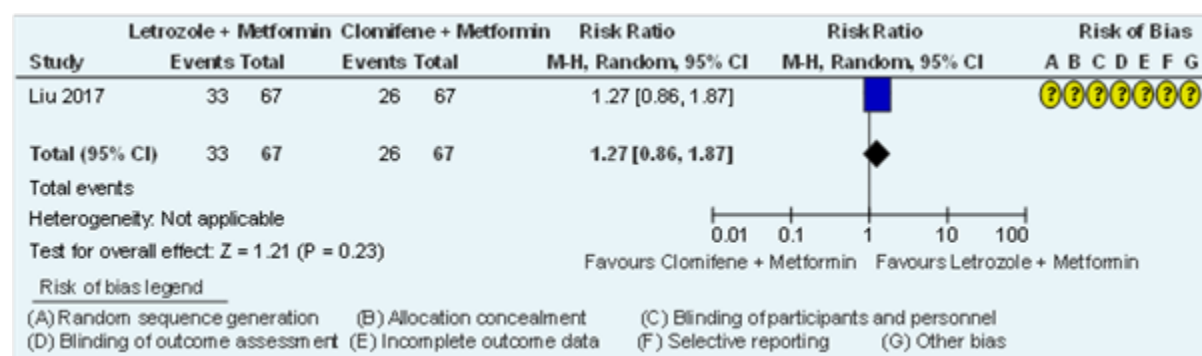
| Study | Letrozole + Metformin Events | Letrozole + Metformin Total | Clomifene + Metformin Events | Clomifene + Metformin Total | Risk Ratio M-H, Random, 95% CI | Risk Ratio M-H, Random, 95% CI | Risk of Bias A B C D E F G |
|---|---|---|---|---|---|---|---|
| Liu 2017 | 33 | 67 | 26 | 67 | 1.27 [0.86, 1.87] | | ? ? ? ? ? ? ? |
| Total (95% CI) | 33 | 67 | 26 | 67 | 1.27 [0.86, 1.87] | | |

Total events
Heterogeneity: Not applicable
Test for overall effect: Z = 1.21 (P = 0.23)

0.01 0.1 1 10 100
Favours Clomifene + Metformin Favours Letrozole + Metformin

Risk of bias legend
(A) Random sequence generation (B) Allocation concealment (C) Blinding of participants and personnel
(D) Blinding of outcome assessment (E) Incomplete outcome data (F) Selective reporting (G) Other bias